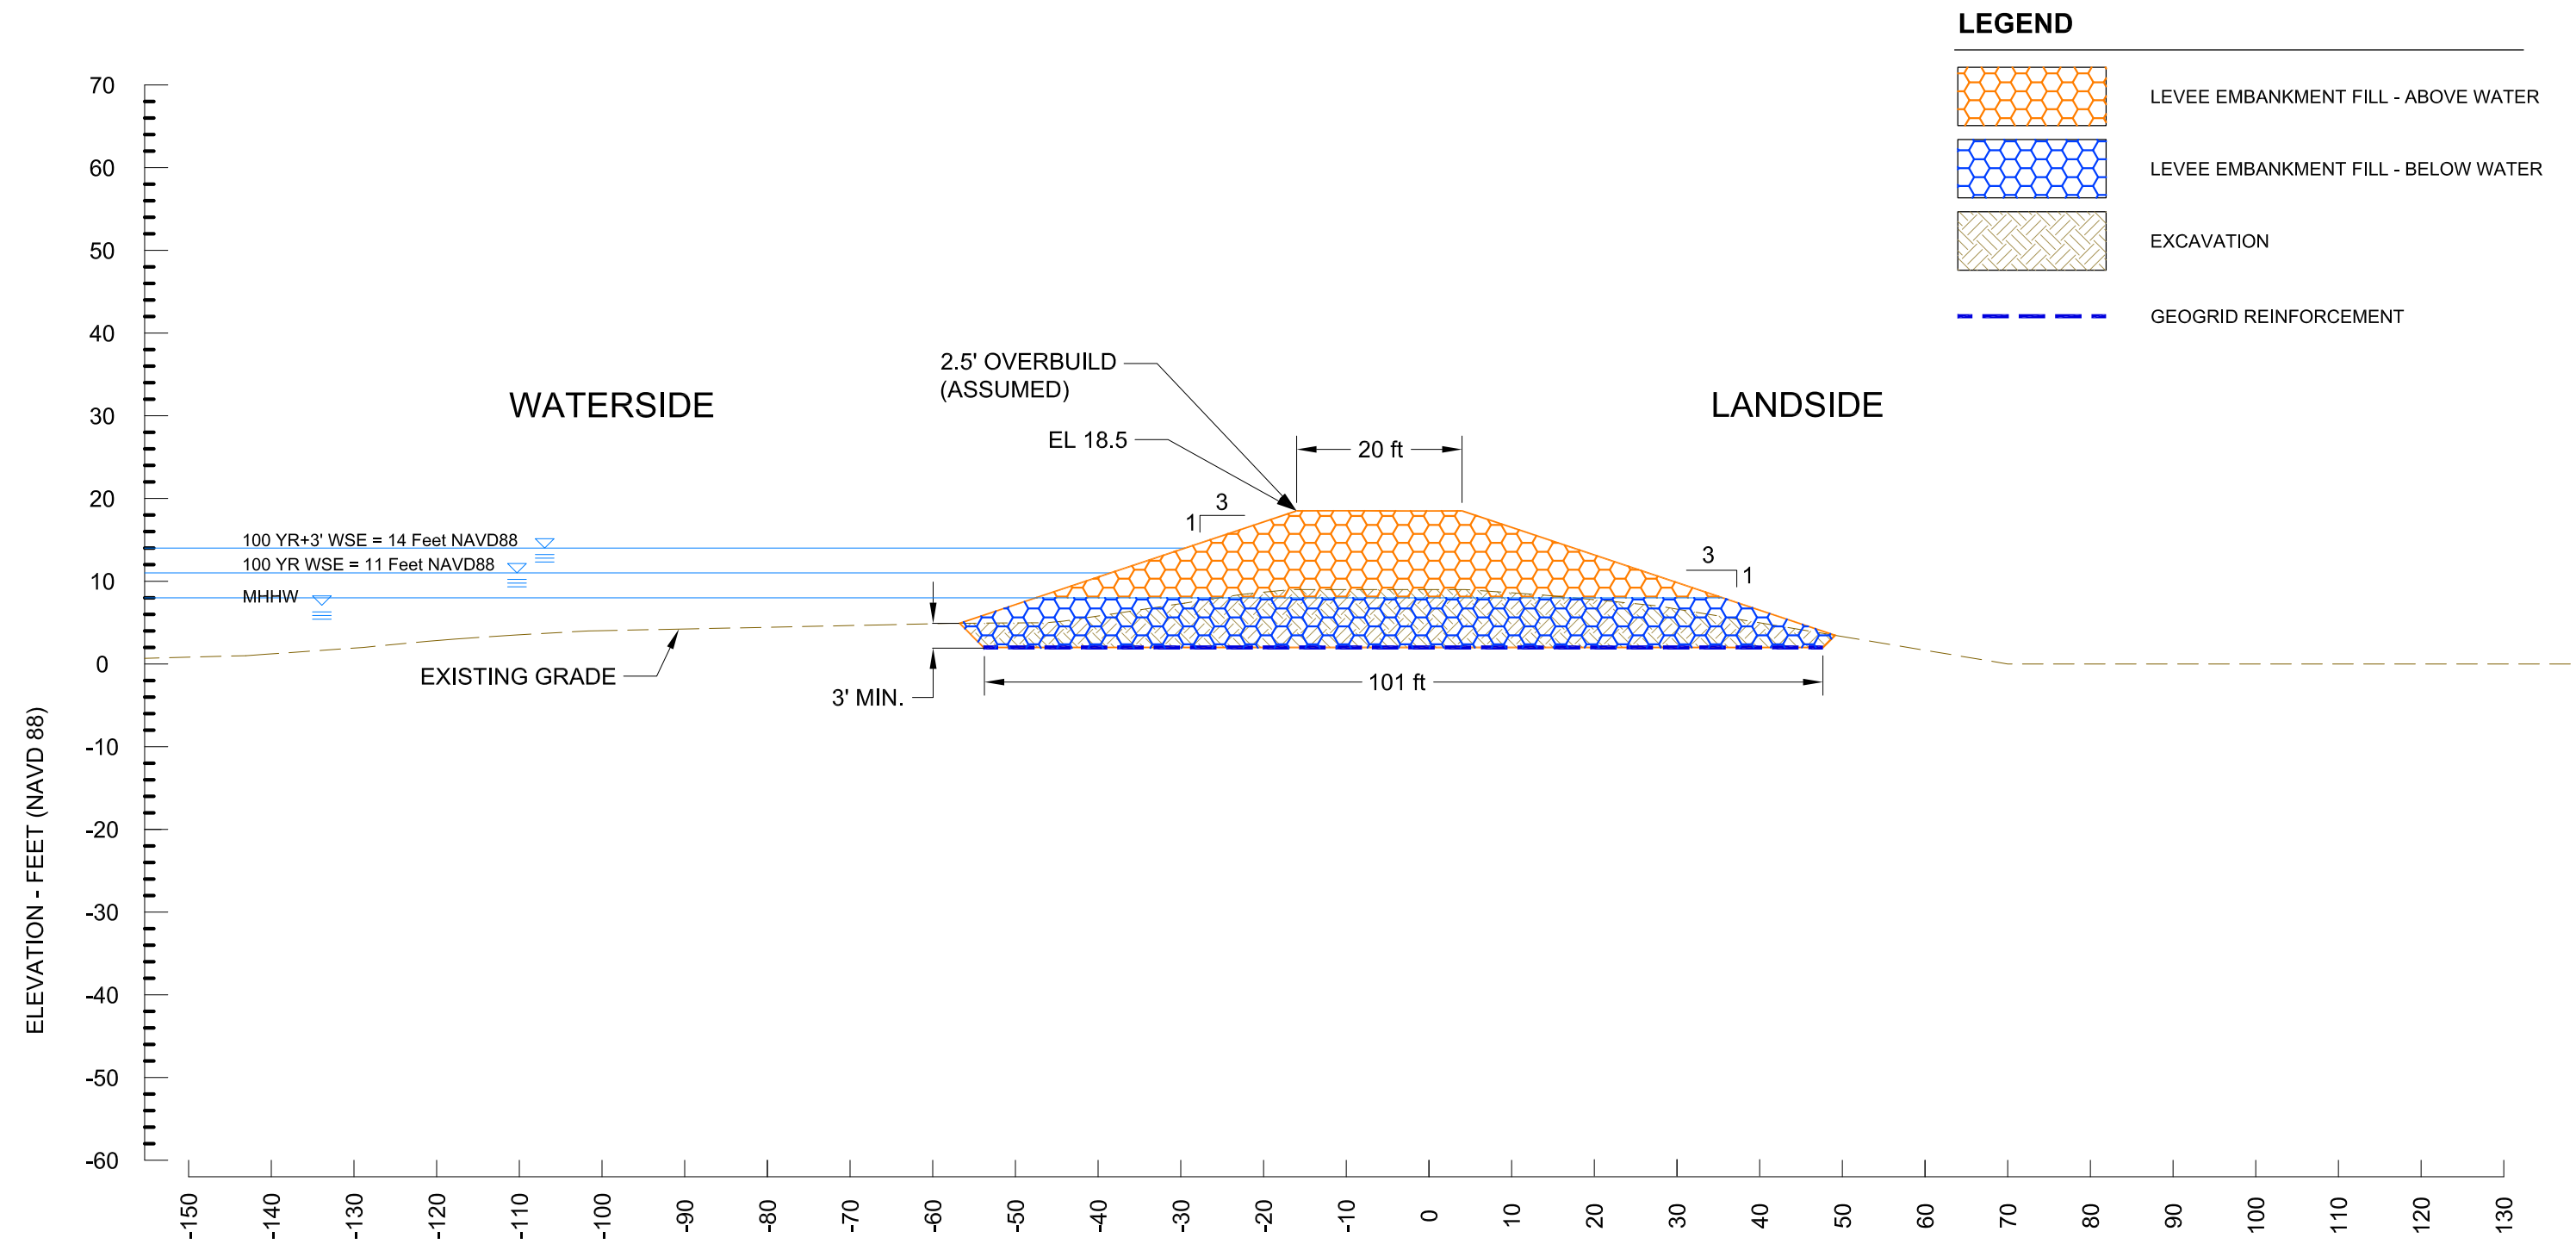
LEGEND

LEVEE EMBANKMENT FILL - ABOVE WATER

LEVEE EMBANKMENT FILL - BELOW WATER

EXCAVATION

GEOGRID REINFORCEMENT

70
60
50
40
30
20
10
0
-10
-20
-30
-40
-50
-60

ELEVATION - FEET (NAVD 88)

WATERSIDE

LANDSIDE

2.5' OVERBUILD (ASSUMED)

EL 18.5

20 ft

3
1

3
1

100 YR+3' WSE = 14 Feet NAVD88

100 YR WSE = 11 Feet NAVD88

MHHW

EXISTING GRADE

3' MIN.

101 ft

-150 -140 -130 -120 -110 -100 -90 -80 -70 -60 -50 -40 -30 -20 -10 0 10 20 30 40 50 60 70 80 90 100 110 120 130